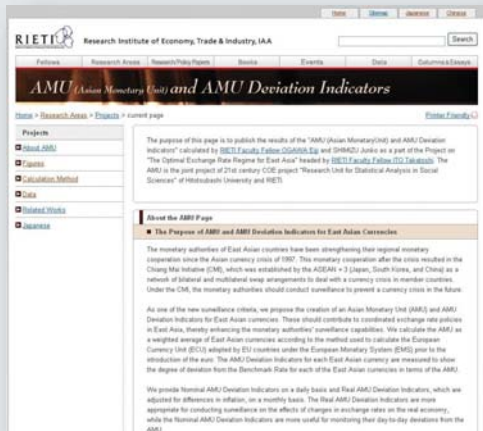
Home | Sitemap | Japanese | Chinese

RIETI Research Institute of Economy, Trade & Industry, IAA

Search

Fellows | Research Areas | Research/Policy Papers | Books | Events | Data | Columns&Essays

AMU (Asian Monetary Unit) and AMU Deviation Indicators

Home > Research Areas > Projects > current page

Printer Friendly

Projects

About AMU

Figures

Calculation Method

Data

Related Works

Japanese

The purpose of this page is to publish the results of the "AMU (Asian Monetary Unit) and AMU Deviation Indicators" calculated by RIETI Faculty Fellow OGAWA Eiji and SHIMIZU Junko as a part of the Project on "The Optimal Exchange Rate Regime for East Asia" headed by RIETI Faculty Fellow ITO Takatoshi. The AMU is the joint project of 21st century COE project "Research Unit for Statistical Analysis in Social Sciences" of Hitotsubashi University and RIETI.

About the AMU Page

The Purpose of AMU and AMU Deviation Indicators for East Asian Currencies

The monetary authorities of East Asian countries have been strengthening their regional monetary cooperation since the Asian currency crisis of 1997. This monetary cooperation after the crisis resulted in the Chiang Mai Initiative (CMI), which was established by the ASEAN + 3 (Japan, South Korea, and China) as a network of bilateral and multilateral swap arrangements to deal with a currency crisis in member countries. Under the CMI, the monetary authorities should conduct surveillance to prevent a currency crisis in the future.

As one of the new surveillance criteria, we propose the creation of an Asian Monetary Unit (AMU) and AMU Deviation Indicators for East Asian currencies. These should contribute to coordinated exchange rate policies in East Asia, thereby enhancing the monetary authorities' surveillance capabilities. We calculate the AMU as a weighted average of East Asian currencies according to the method used to calculate the European Currency Unit (ECU) adopted by EU countries under the European Monetary System (EMS) prior to the introduction of the euro. The AMU Deviation Indicators for each East Asian currency are measured to show the degree of deviation from the Benchmark Rate for each of the East Asian currencies in terms of the AMU.

We provide Nominal AMU Deviation Indicators on a daily basis and Real AMU Deviation Indicators, which are adjusted for differences in inflation, on a monthly basis. The Real AMU Deviation Indicators are more appropriate for conducting surveillance on the effects of changes in exchange rates on the real economy, while the Nominal AMU Deviation Indicators are more useful for monitoring their day-to-day deviations from the AMU.